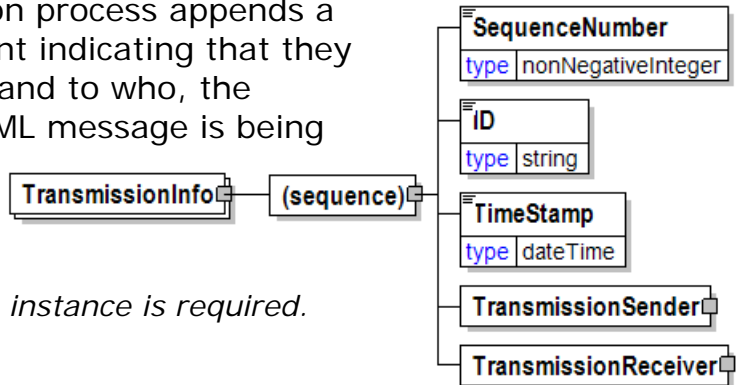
on process appends a nt indicating that they and to who, the ML message is being

TransmissionInfo

(sequence)

SequenceNumber
type nonNegativeInteger

ID
type string

TimeStamp
type dateTime

TransmissionSender

TransmissionReceiver

*instance is required.*